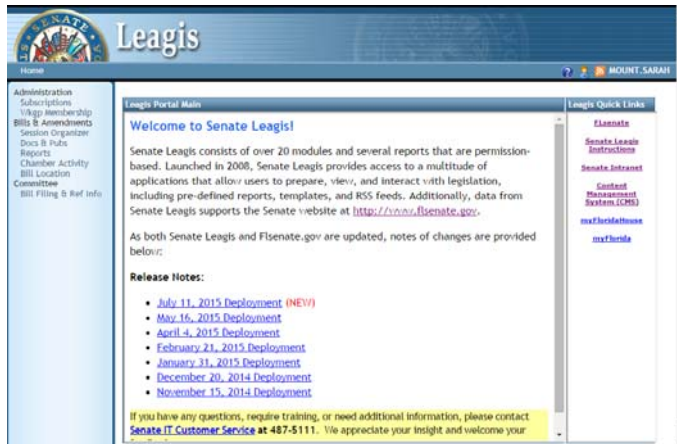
SENATE

Leagis

Home

MOUNT, SARAH

Administration
Subscriptions
Wkgp Membership
Bills & Amendments
Session Organizer
Docs & Pubs
Reports
Chamber Activity
Bill Location
Committee
Bill Filing & Ref Info

Leagis Portal Main

Welcome to Senate Leagis!

Senate Leagis consists of over 20 modules and several reports that are permission-based. Launched in 2008, Senate Leagis provides access to a multitude of applications that allow users to prepare, view, and interact with legislation, including pre-defined reports, templates, and RSS feeds. Additionally, data from Senate Leagis supports the Senate website at http://www.flsenate.gov.

As both Senate Leagis and Flsenate.gov are updated, notes of changes are provided below:

Release Notes:

- July 11, 2015 Deployment (NEW)
- May 16, 2015 Deployment
- April 4, 2015 Deployment
- February 21, 2015 Deployment
- January 31, 2015 Deployment
- December 20, 2014 Deployment
- November 15, 2014 Deployment

If you have any questions, require training, or need additional information, please contact Senate IT Customer Service at 487-5111. We appreciate your insight and welcome your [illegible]

Leagis Quick Links

Flsenate

Senate Leagis Instructions

Senate Intranet

Content Management System (CMS)

myFloridaHouse

myFlorida